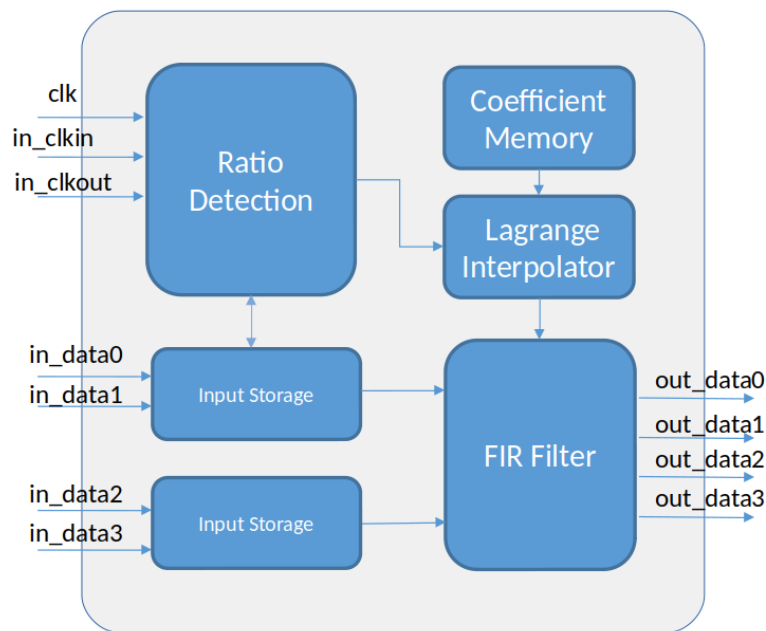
clk
in_clkin
in_clkout

Ratio Detection

Coefficient Memory

Lagrange Interpolator

in_data0
in_data1

Input Storage

FIR Filter

out_data0
out_data1
out_data2
out_data3

in_data2
in_data3

Input Storage